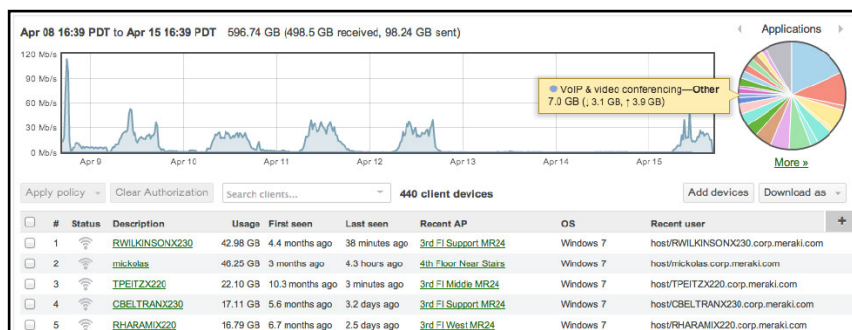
Apr 08 16:39 PDT to Apr 15 16:39 PDT 596.74 GB (498.5 GB received, 98.24 GB sent)

120 Mb/s
90 Mb/s
60 Mb/s
30 Mb/s
0 Mb/s

Apr 9 Apr 10 Apr 11 Apr 12 Apr 13 Apr 14 Apr 15

VoIP & video conferencing—Other
7.0 GB (↓ 3.1 GB, ↑ 3.9 GB)

Applications

More »

Apply policy Clear Authorization Search clients... 440 client devices Add devices Download as

| | # | Status | Description | Usage | First seen | Last seen | Recent AP | OS | Recent user |
|---|---|---|---|---|---|---|---|---|---|
| | 1 | | RWILKINSONX230 | 42.98 GB | 4.4 months ago | 38 minutes ago | 3rd Fl Support MR24 | Windows 7 | host/RWILKINSONX230.corp.meraki.com |
| | 2 | | mickolas | 46.25 GB | 3 months ago | 4.3 hours ago | 4th Floor Near Stairs | Windows 7 | host/mickolas.corp.meraki.com |
| | 3 | | TPEITZX220 | 22.10 GB | 10.3 months ago | 3.5 days ago | 3rd Fl Middle MR24 | Windows 7 | host/TPEITZX220.corp.meraki.com |
| | 4 | | CBELTRANX230 | 17.11 GB | 5.6 months ago | 3.2 days ago | 3rd Fl Support MR24 | Windows 7 | host/CBELTRANX230.corp.meraki.com |
| | 5 | | RHARAMIX220 | 16.79 GB | 6.7 months ago | 2.5 days ago | 3rd Fl West MR24 | Windows 7 | host/RHARAMIX220.corp.meraki.com |